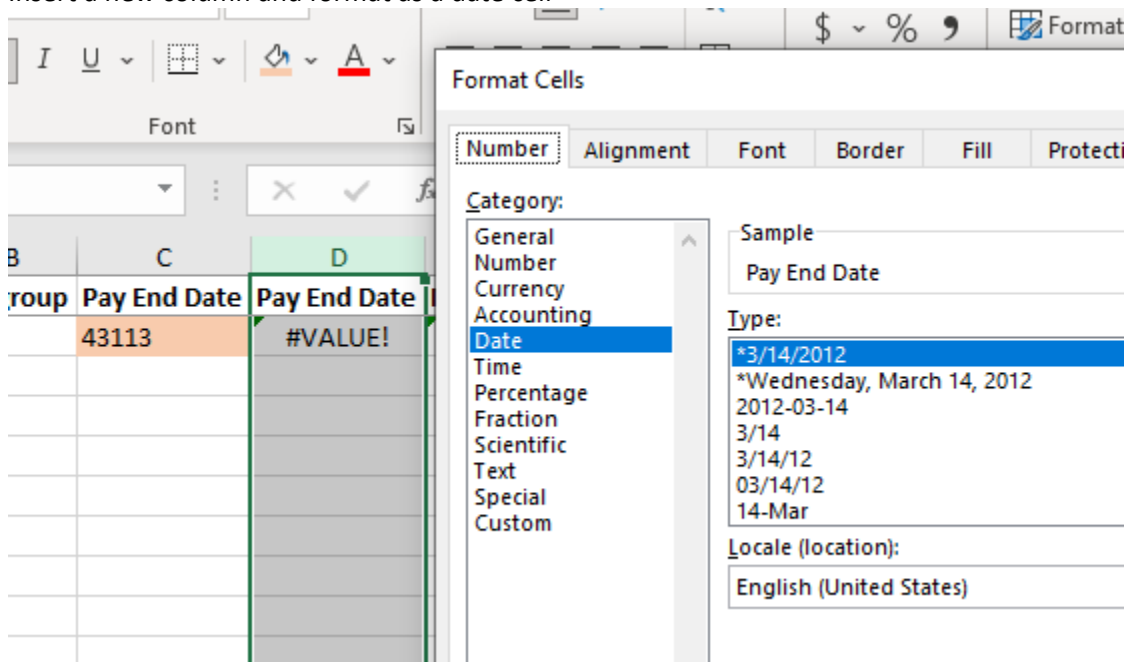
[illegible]

I U Font

$ % 9 Format

Format Cells

Number Alignment Font Border Fill Protecti

Category:
General
Number
Currency
Accounting
Date
Time
Percentage
Fraction
Scientific
Text
Special
Custom

Sample
Pay End Date

Type:
*3/14/2012
*Wednesday, March 14, 2012
2012-03-14
3/14
3/14/12
03/14/12
14-Mar

Locale (location):
English (United States)

| B | C | D |
|---|---|---|
| roup | Pay End Date | Pay End Date |
| | 43113 | #VALUE! |